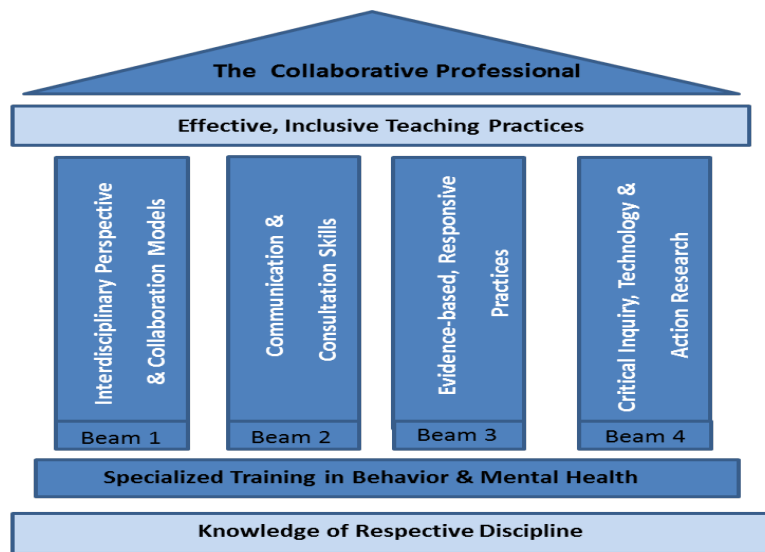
The Collaborative Professional

Effective, Inclusive Teaching Practices

Interdisciplinary Perspective & Collaboration Models

Beam 1

Communication & Consultation Skills

Beam 2

Evidence-based, Responsive Practices

Beam 3

Critical Inquiry, Technology & Action Research

Beam 4

Specialized Training in Behavior & Mental Health

Knowledge of Respective Discipline